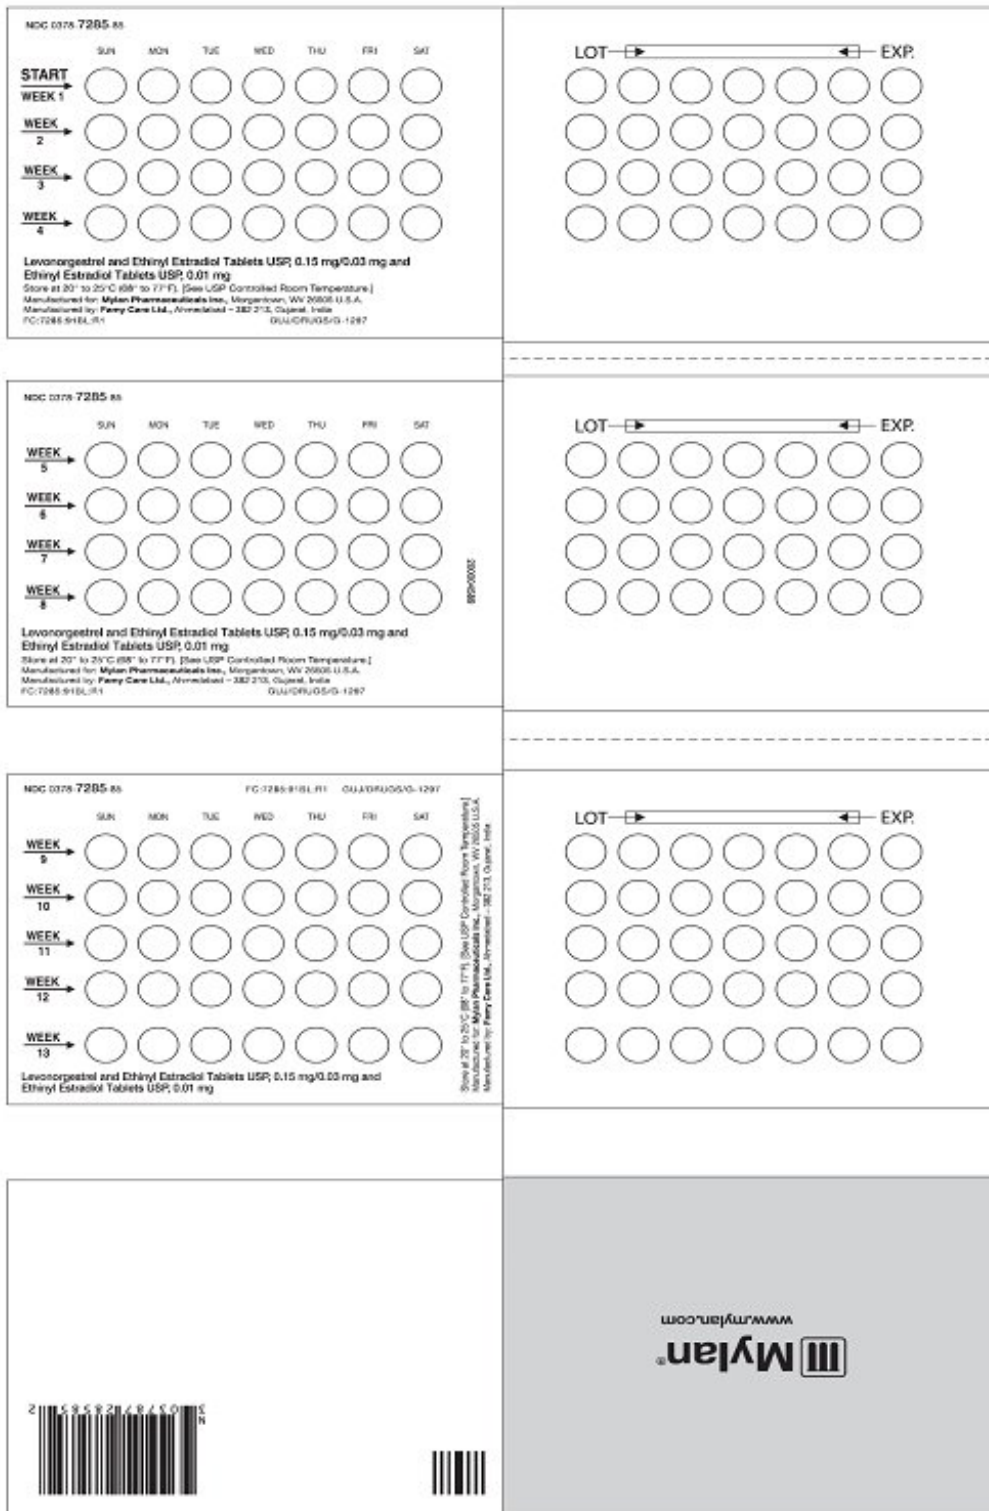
NDC 0378-7285-85

SUN MON TUE WED THU FRI SAT

START WEEK 1

WEEK 2

WEEK 3

WEEK 4

Levonorgestrel and Ethinyl Estradiol Tablets USP, 0.15 mg/0.03 mg and Ethinyl Estradiol Tablets USP, 0.01 mg
Store at 20° to 25°C (68° to 77°F). [See USP Controlled Room Temperature.]
Manufactured for: Mylan Pharmaceuticals Inc., Morgantown, WV 26505 U.S.A.
Manufactured by: Famy Care Ltd., Ahmedabad – 382 213, Gujarat, India
FC:7285:91BL:R1 GUJ/DRUGS/G-1297

LOT EXP.

NDC 0378-7285-85

SUN MON TUE WED THU FRI SAT

WEEK 5

WEEK 6

WEEK 7

WEEK 8

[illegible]

Levonorgestrel and Ethinyl Estradiol Tablets USP, 0.15 mg/0.03 mg and Ethinyl Estradiol Tablets USP, 0.01 mg
Store at 20° to 25°C (68° to 77°F). [See USP Controlled Room Temperature.]
Manufactured for: Mylan Pharmaceuticals Inc., Morgantown, WV 26505 U.S.A.
Manufactured by: Famy Care Ltd., Ahmedabad – 382 213, Gujarat, India
FC:7285:91BL:R1 GUJ/DRUGS/G-1297

LOT EXP.

NDC 0378-7285-85 FC:7285:91BL:R1 GUJ/DRUGS/G-1297

SUN MON TUE WED THU FRI SAT

WEEK 9

WEEK 10

WEEK 11

WEEK 12

WEEK 13

Levonorgestrel and Ethinyl Estradiol Tablets USP, 0.15 mg/0.03 mg and Ethinyl Estradiol Tablets USP, 0.01 mg

Store at 20° to 25°C (68° to 77°F). [See USP Controlled Room Temperature.]
Manufactured for: Mylan Pharmaceuticals Inc., Morgantown, WV 26505 U.S.A.
Manufactured by: Famy Care Ltd., Ahmedabad – 382 213, Gujarat, India

LOT EXP.

N 3 0378 72858 5 2

Mylan®
www.mylan.com